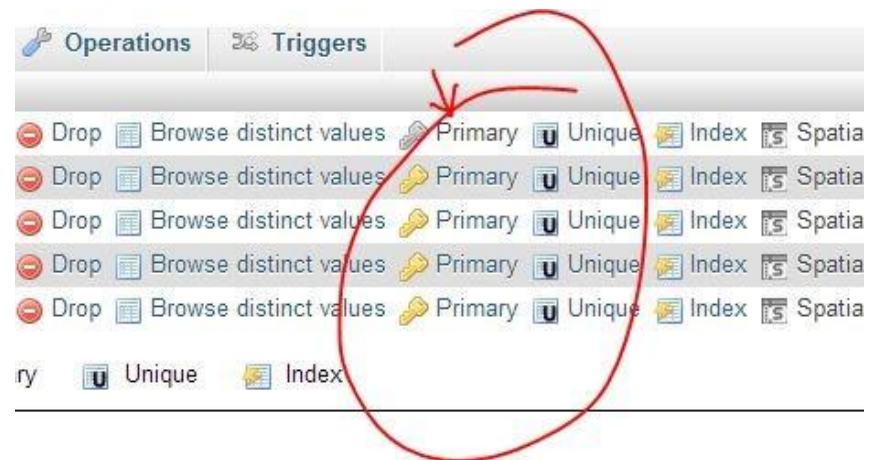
Operations Triggers

Drop Browse distinct values Primary Unique Index Spatia
Drop Browse distinct values Primary Unique Index Spatia
Drop Browse distinct values Primary Unique Index Spatia
Drop Browse distinct values Primary Unique Index Spatia
Drop Browse distinct values Primary Unique Index Spatia

ry Unique Index